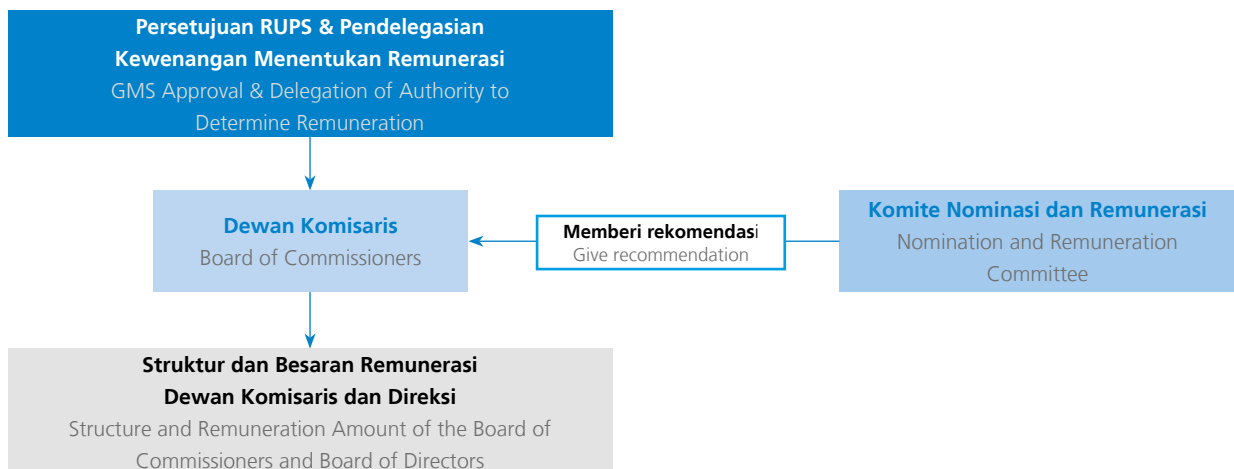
Persetujuan RUPS & Pendelegasian Kewenangan Menentukan Remunerasi
GMS Approval & Delegation of Authority to Determine Remuneration

Dewan Komisaris
Board of Commissioners

Memberi rekomendasi
Give recommendation

Komite Nominasi dan Remunerasi
Nomination and Remuneration Committee

Struktur dan Besaran Remunerasi Dewan Komisaris dan Direksi
Structure and Remuneration Amount of the Board of Commissioners and Board of Directors